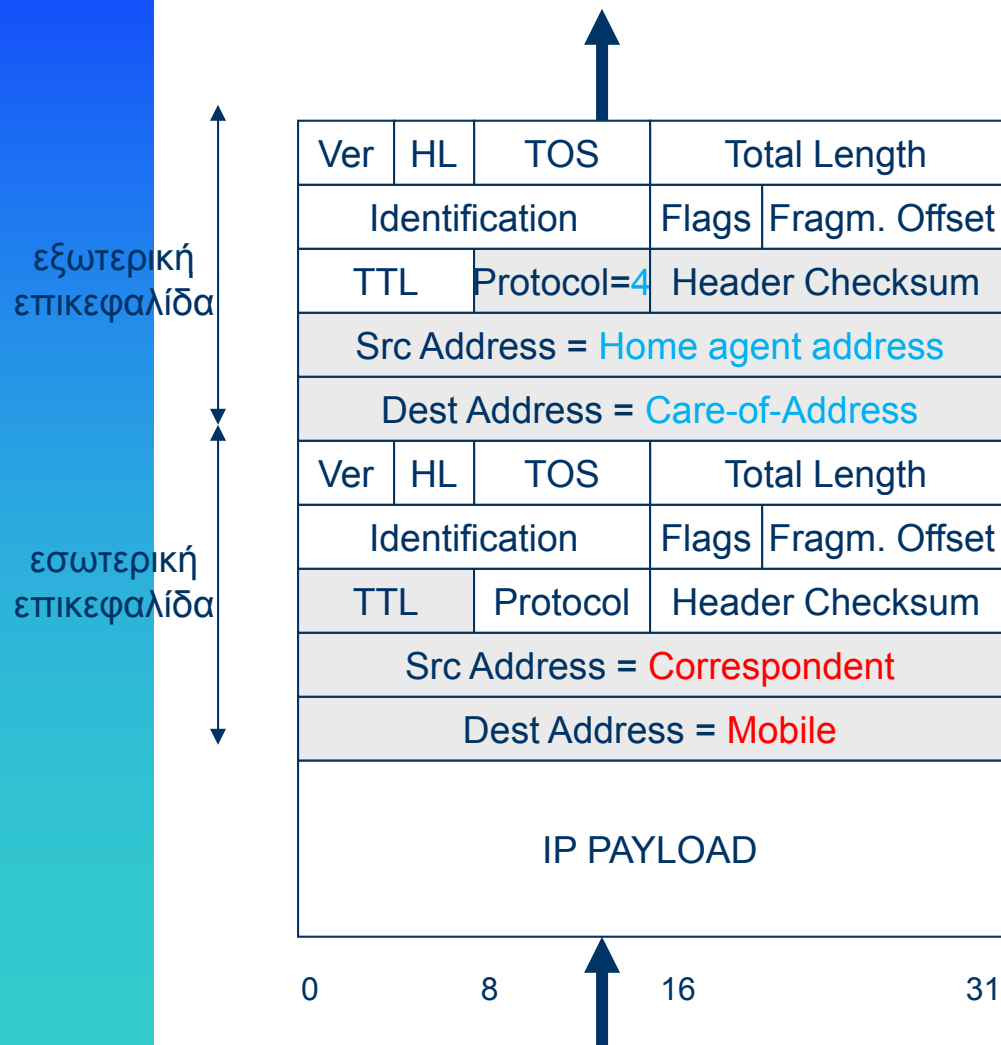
εξωτερική επικεφαλίδα

εσωτερική επικεφαλίδα

| Ver | HL | TOS | Total Length |
|---|---|---|---|
| Identification | | Flags | Fragm. Offset |
| TTL | Protocol=4 | Header Checksum | |
| Src Address = Home agent address | | | |
| Dest Address = Care-of-Address | | | |
| Ver | HL | TOS | Total Length |
| Identification | | Flags | Fragm. Offset |
| TTL | Protocol | Header Checksum | |
| Src Address = Correspondent | | | |
| Dest Address = Mobile | | | |
| IP PAYLOAD | | | |

0 8 16 31